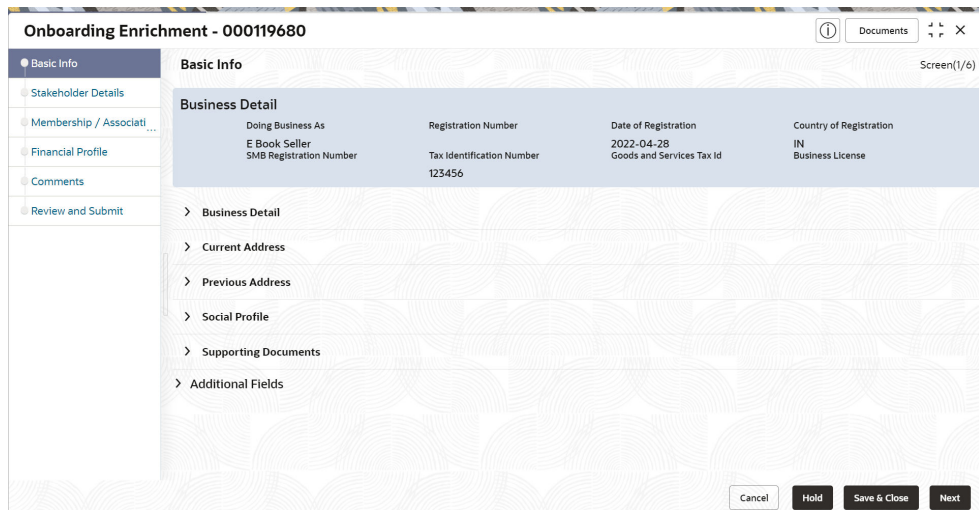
Onboarding Enrichment - 000119680

Documents

Basic Info
Stakeholder Details
Membership / Associati...
Financial Profile
Comments
Review and Submit

Basic Info

Screen(1/6)

Business Detail

| Doing Business As | Registration Number | Date of Registration | Country of Registration |
|---|---|---|---|
| E Book Seller | | 2022-04-28 | IN |
| SMB Registration Number | Tax Identification Number | Goods and Services Tax Id | Business License |
| | 123456 | | |

> Business Detail
> Current Address
> Previous Address
> Social Profile
> Supporting Documents
> Additional Fields

Cancel Hold Save & Close Next